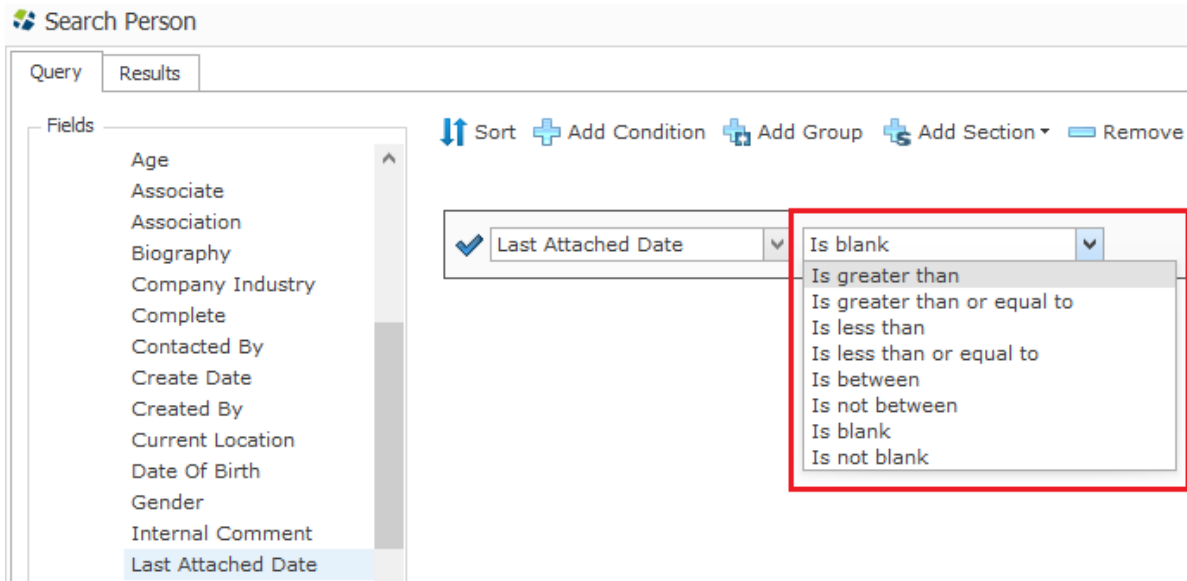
Search Person

Query
Results

Fields

Age
Associate
Association
Biography
Company Industry
Complete
Contacted By
Create Date
Created By
Current Location
Date Of Birth
Gender
Internal Comment
Last Attached Date

Sort
Add Condition
Add Group
Add Section
Remove

Last Attached Date
Is blank

Is greater than
Is greater than or equal to
Is less than
Is less than or equal to
Is between
Is not between
Is blank
Is not blank